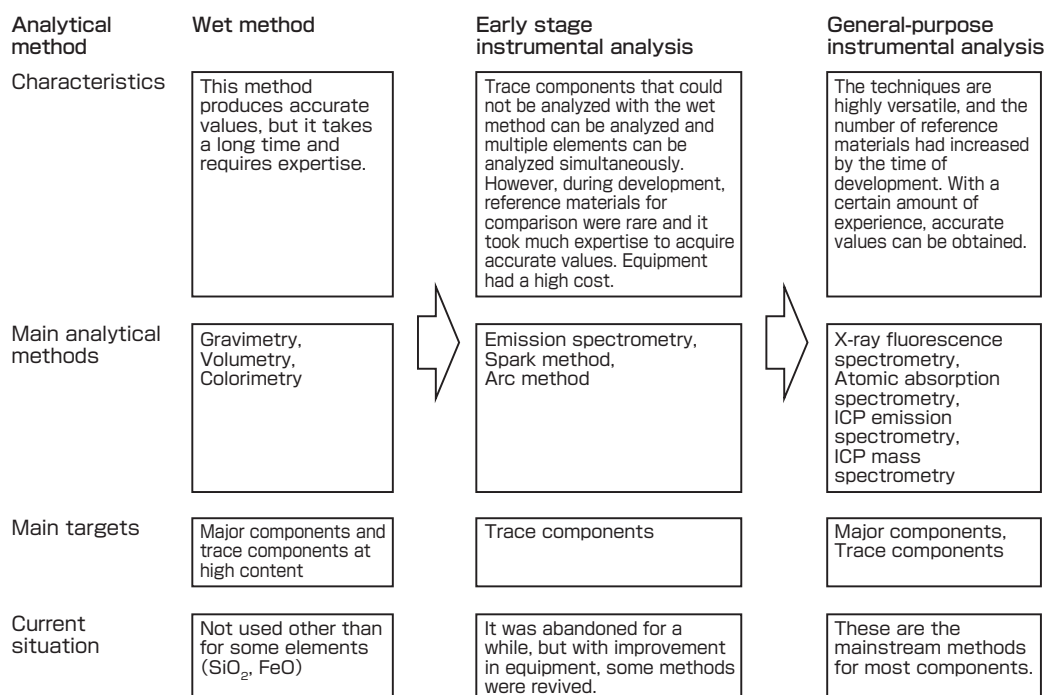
| Analytical method | Wet method | Early stage instrumental analysis | General-purpose instrumental analysis |
|---|---|---|---|
| Characteristics | This method produces accurate values, but it takes a long time and requires expertise. | Trace components that could not be analyzed with the wet method can be analyzed and multiple elements can be analyzed simultaneously. However, during development, reference materials for comparison were rare and it took much expertise to acquire accurate values. Equipment had a high cost. | The techniques are highly versatile, and the number of reference materials had increased by the time of development. With a certain amount of experience, accurate values can be obtained. |
| Main analytical methods | Gravimetry, Volumetry, Colorimetry | Emission spectrometry, Spark method, Arc method | X-ray fluorescence spectrometry, Atomic absorption spectrometry, ICP emission spectrometry, ICP mass spectrometry |
| Main targets | Major components and trace components at high content | Trace components | Major components, Trace components |
| Current situation | Not used other than for some elements ($SiO_2$, FeO) | It was abandoned for a while, but with improvement in equipment, some methods were revived. | These are the mainstream methods for most components. |